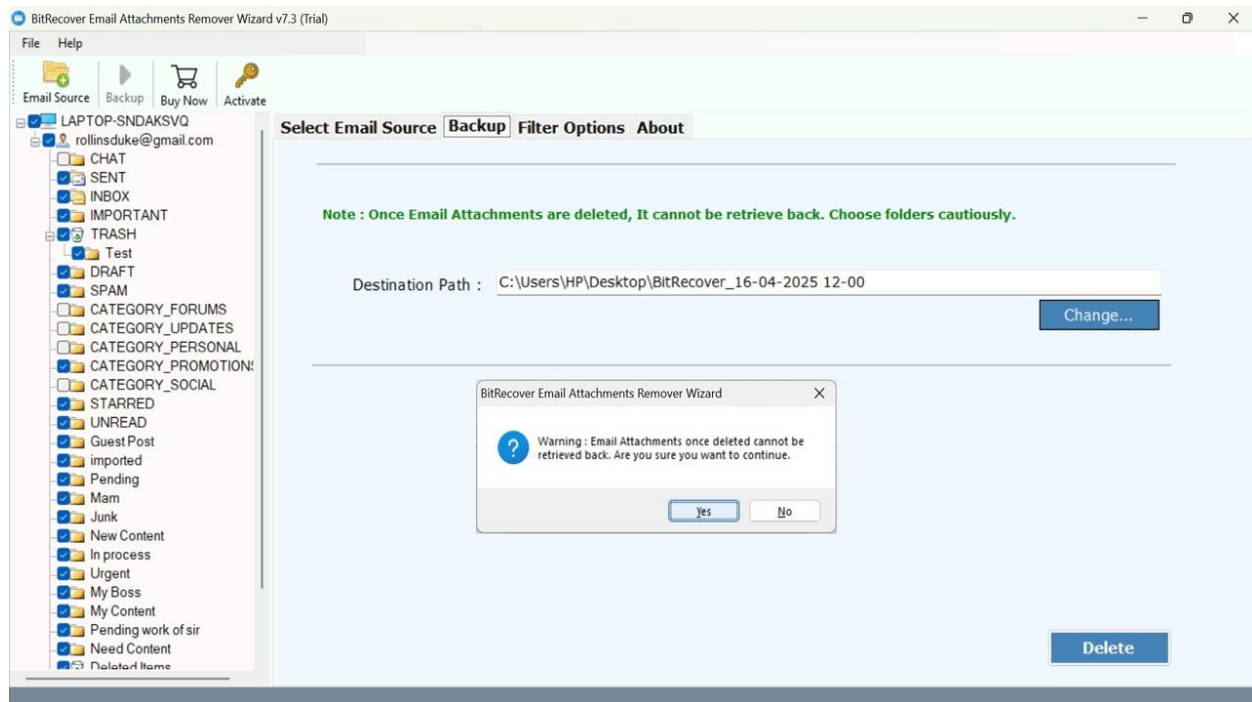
BitRecover Email Attachments Remover Wizard v7.3 (Trial)

File Help

Email Source Backup Buy Now Activate

LAPTOP-SNDAKSVQ
rollinsduke@gmail.com
CHAT
SENT
INBOX
IMPORTANT
TRASH
Test
DRAFT
SPAM
CATEGORY_FORUMS
CATEGORY_UPDATES
CATEGORY_PERSONAL
CATEGORY_PROMOTIONS
CATEGORY_SOCIAL
STARRED
UNREAD
Guest Post
imported
Pending
Mam
Junk
New Content
In process
Urgent
My Boss
My Content
Pending work of sir
Need Content
Deleted Items

Select Email Source Backup Filter Options About

Note : Once Email Attachments are deleted, It cannot be retrieve back. Choose folders cautiously.

Destination Path : C:\Users\HP\Desktop\BitRecover_16-04-2025 12-00

Change...

BitRecover Email Attachments Remover Wizard

Warning : Email Attachments once deleted cannot be retrieved back. Are you sure you want to continue.

Yes No

Delete